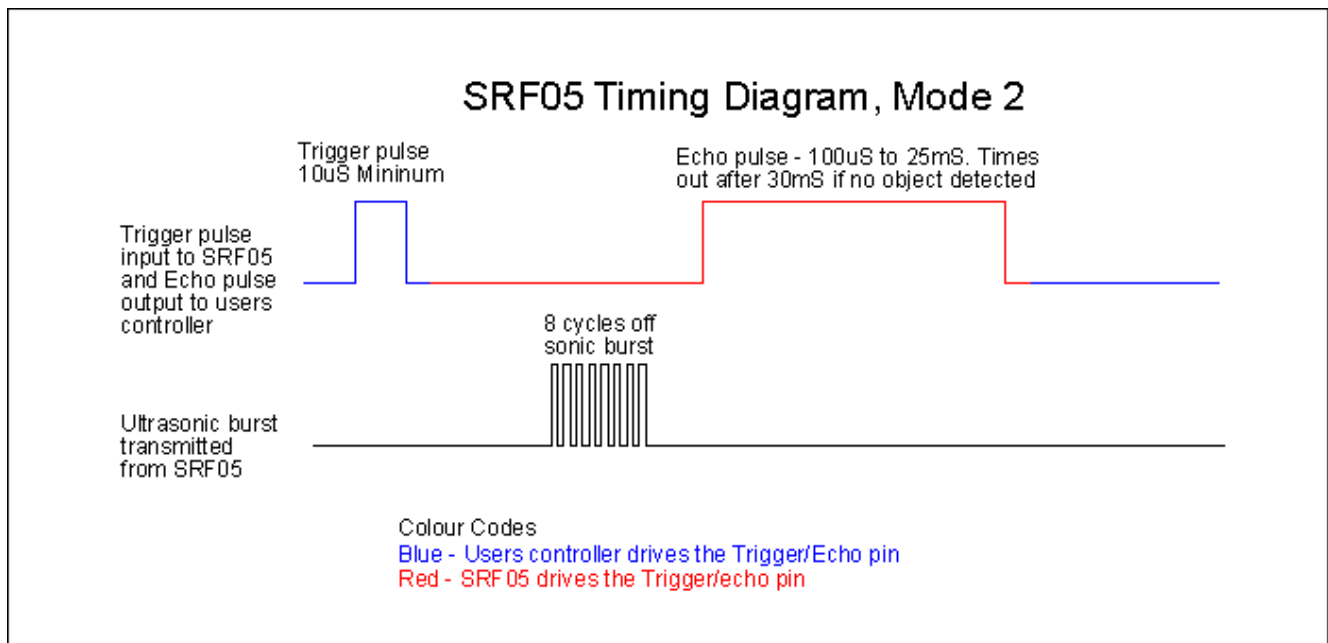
SRF05 Timing Diagram, Mode 2

Trigger pulse 10uS Mininum

Echo pulse - 100uS to 25mS. Times out after 30mS if no object detected

Trigger pulse input to SRF05 and Echo pulse output to users controller

8 cycles off sonic burst

Ultrasonic burst transmitted from SRF05

Colour Codes
Blue - Users controller drives the Trigger/Echo pin
Red - SRF 05 drives the Trigger/echo pin